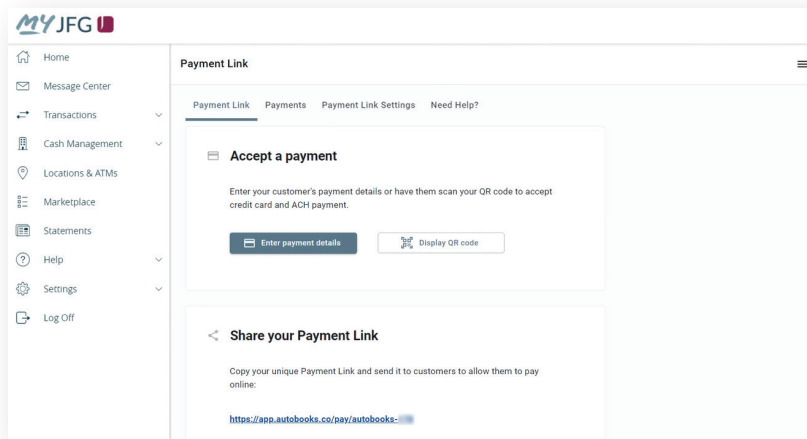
MY JFG

Home
Message Center
Transactions
Cash Management
Locations & ATMs
Marketplace
Statements
Help
Settings
Log Off

Payment Link

Payment Link Payments Payment Link Settings Need Help?

Accept a payment

Enter your customer's payment details or have them scan your QR code to accept credit card and ACH payment.

Enter payment details
Display QR code

Share your Payment Link

Copy your unique Payment Link and send it to customers to allow them to pay online:

https://app.autobooks.co/pay/autobooks-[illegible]